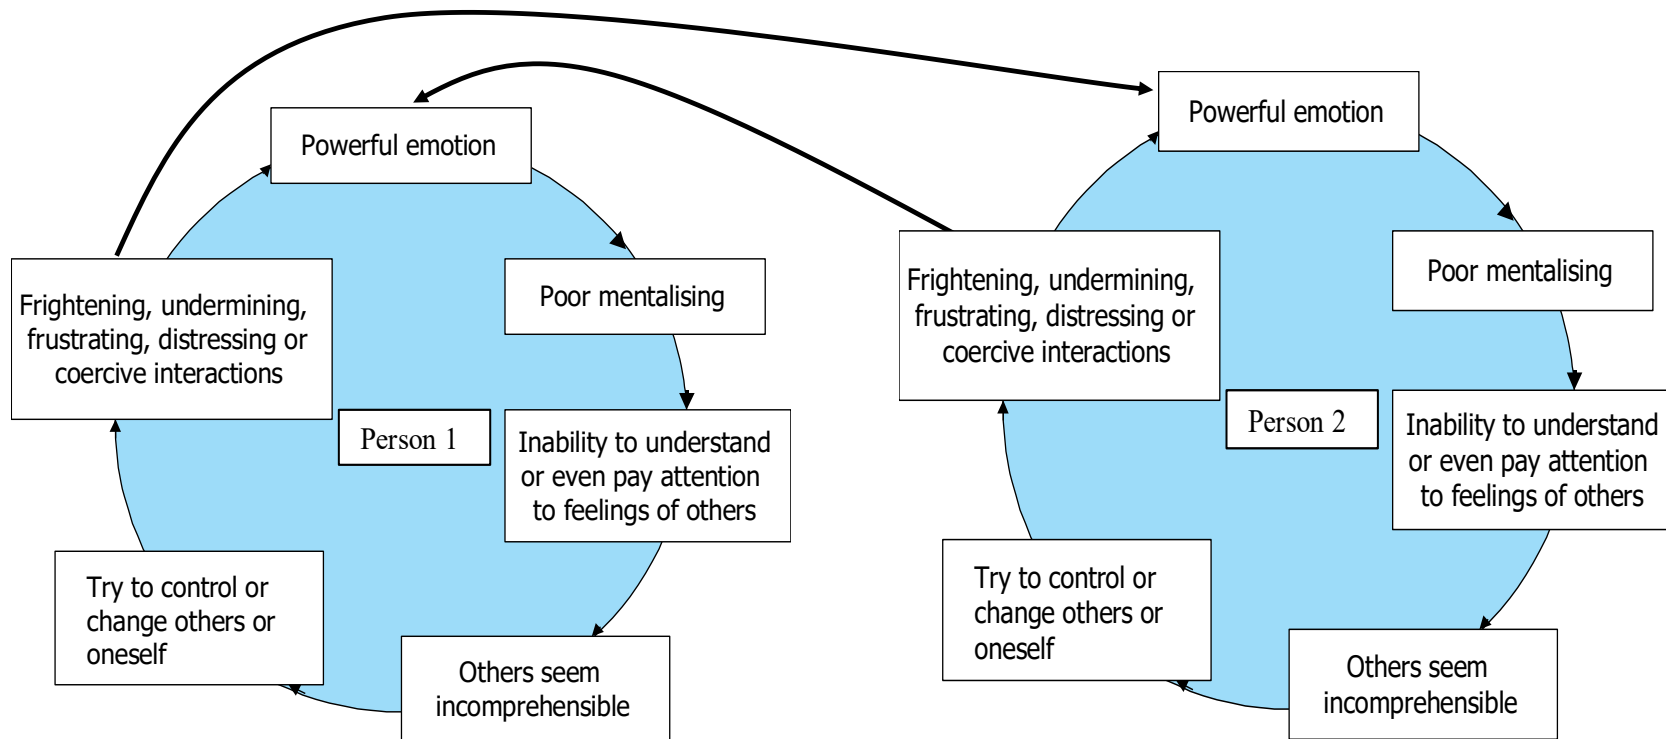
Powerful emotion

Poor mentalising

Inability to understand or even pay attention to feelings of others

Others seem incomprehensible

Try to control or change others or oneself

Frightening, undermining, frustrating, distressing or coercive interactions

Person 1

Powerful emotion

Poor mentalising

Inability to understand or even pay attention to feelings of others

Others seem incomprehensible

Try to control or change others or oneself

Frightening, undermining, frustrating, distressing or coercive interactions

Person 2